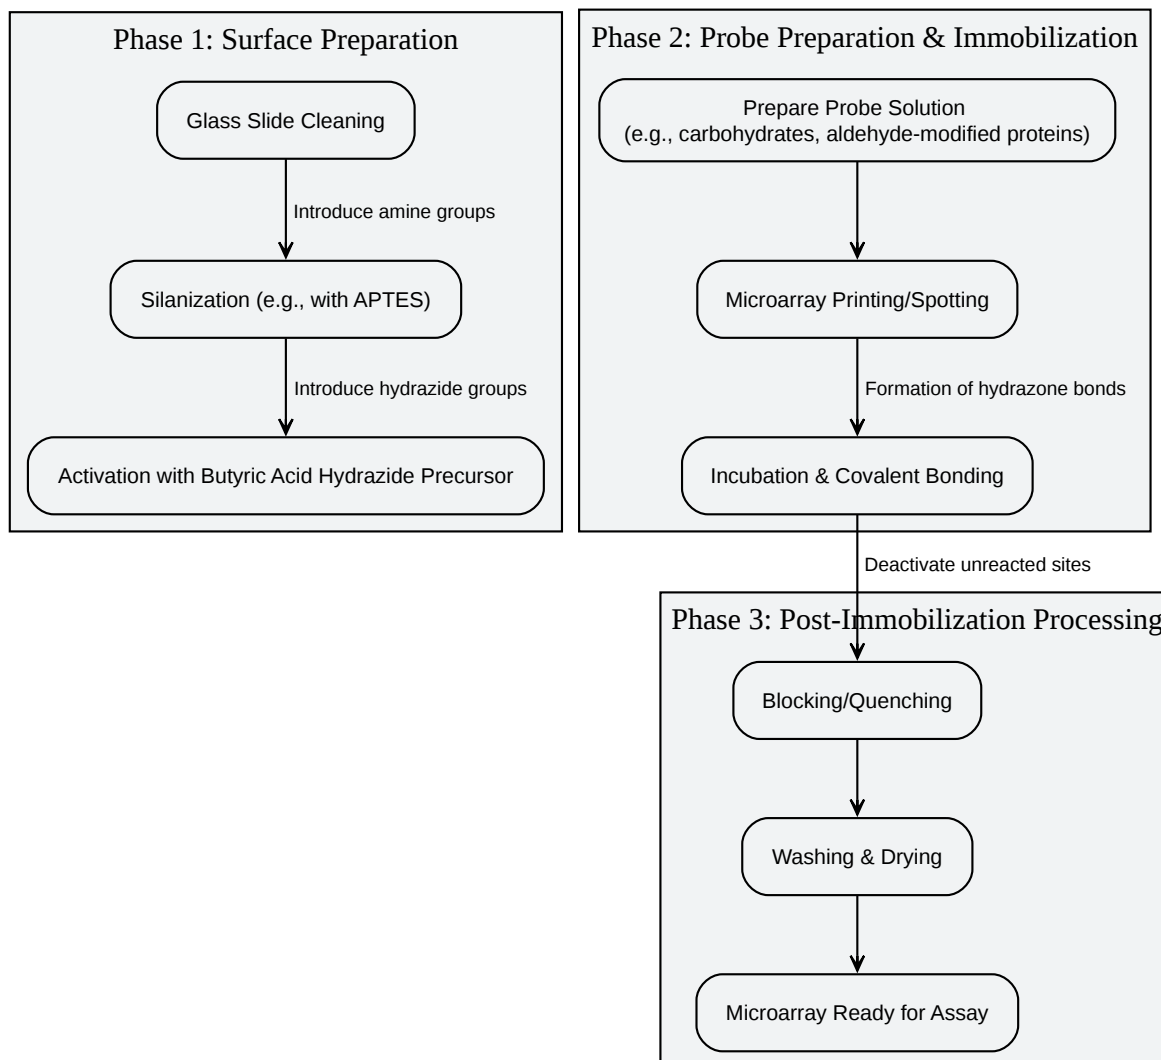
Phase 1: Surface Preparation

Glass Slide Cleaning

Introduce amine groups

Silanization (e.g., with APTES)

Introduce hydrazide groups

Activation with Butyric Acid Hydrazide Precursor

Phase 2: Probe Preparation & Immobilization

Prepare Probe Solution (e.g., carbohydrates, aldehyde-modified proteins)

Microarray Printing/Spotting

Formation of hydrazone bonds

Incubation & Covalent Bonding

Deactivate unreacted sites

Phase 3: Post-Immobilization Processing

Blocking/Quenching

Washing & Drying

Microarray Ready for Assay